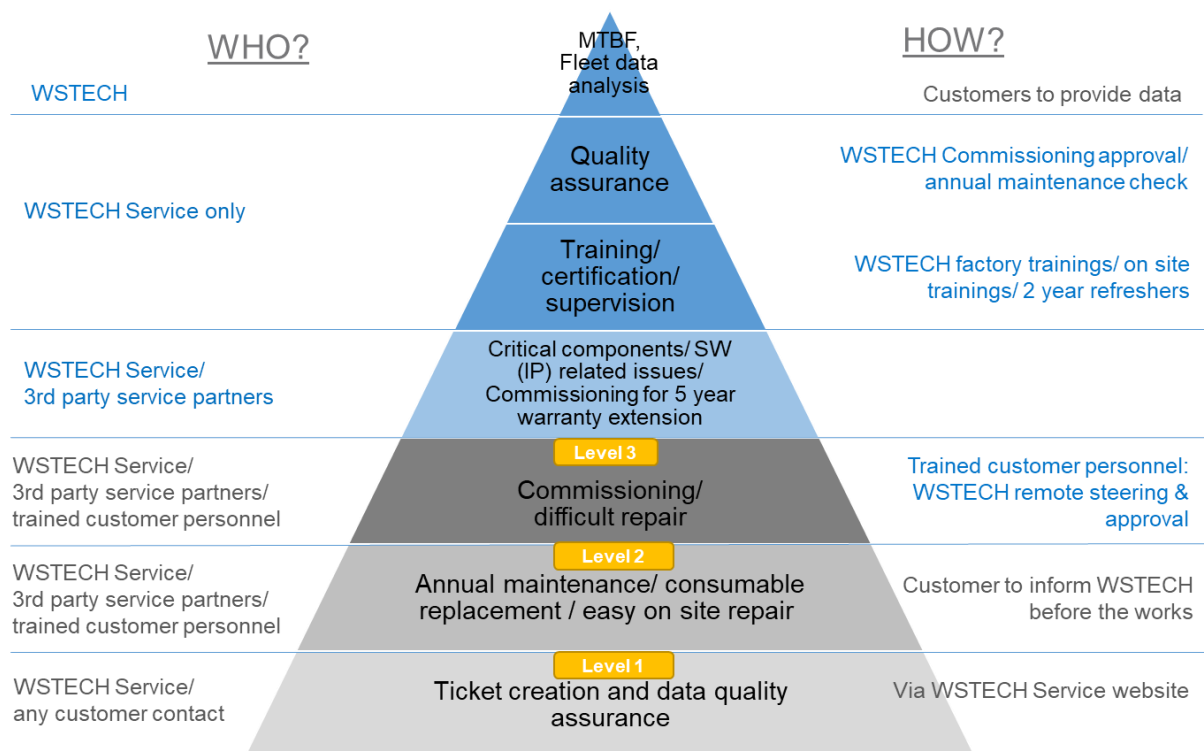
WHO?

MTBF, Fleet data analysis

HOW?

WSTECH

Customers to provide data

Quality assurance

WSTECH Commissioning approval/ annual maintenance check

WSTECH Service only

Training/ certification/ supervision

WSTECH factory trainings/ on site trainings/ 2 year refreshers

WSTECH Service/ 3rd party service partners

Critical components/ SW (IP) related issues/ Commissioning for 5 year warranty extension

Level 3

WSTECH Service/ 3rd party service partners/ trained customer personnel

Commissioning/ difficult repair

Trained customer personnel: WSTECH remote steering & approval

Level 2

WSTECH Service/ 3rd party service partners/ trained customer personnel

Annual maintenance/ consumable replacement / easy on site repair

Customer to inform WSTECH before the works

Level 1

WSTECH Service/ any customer contact

Ticket creation and data quality assurance

Via WSTECH Service website